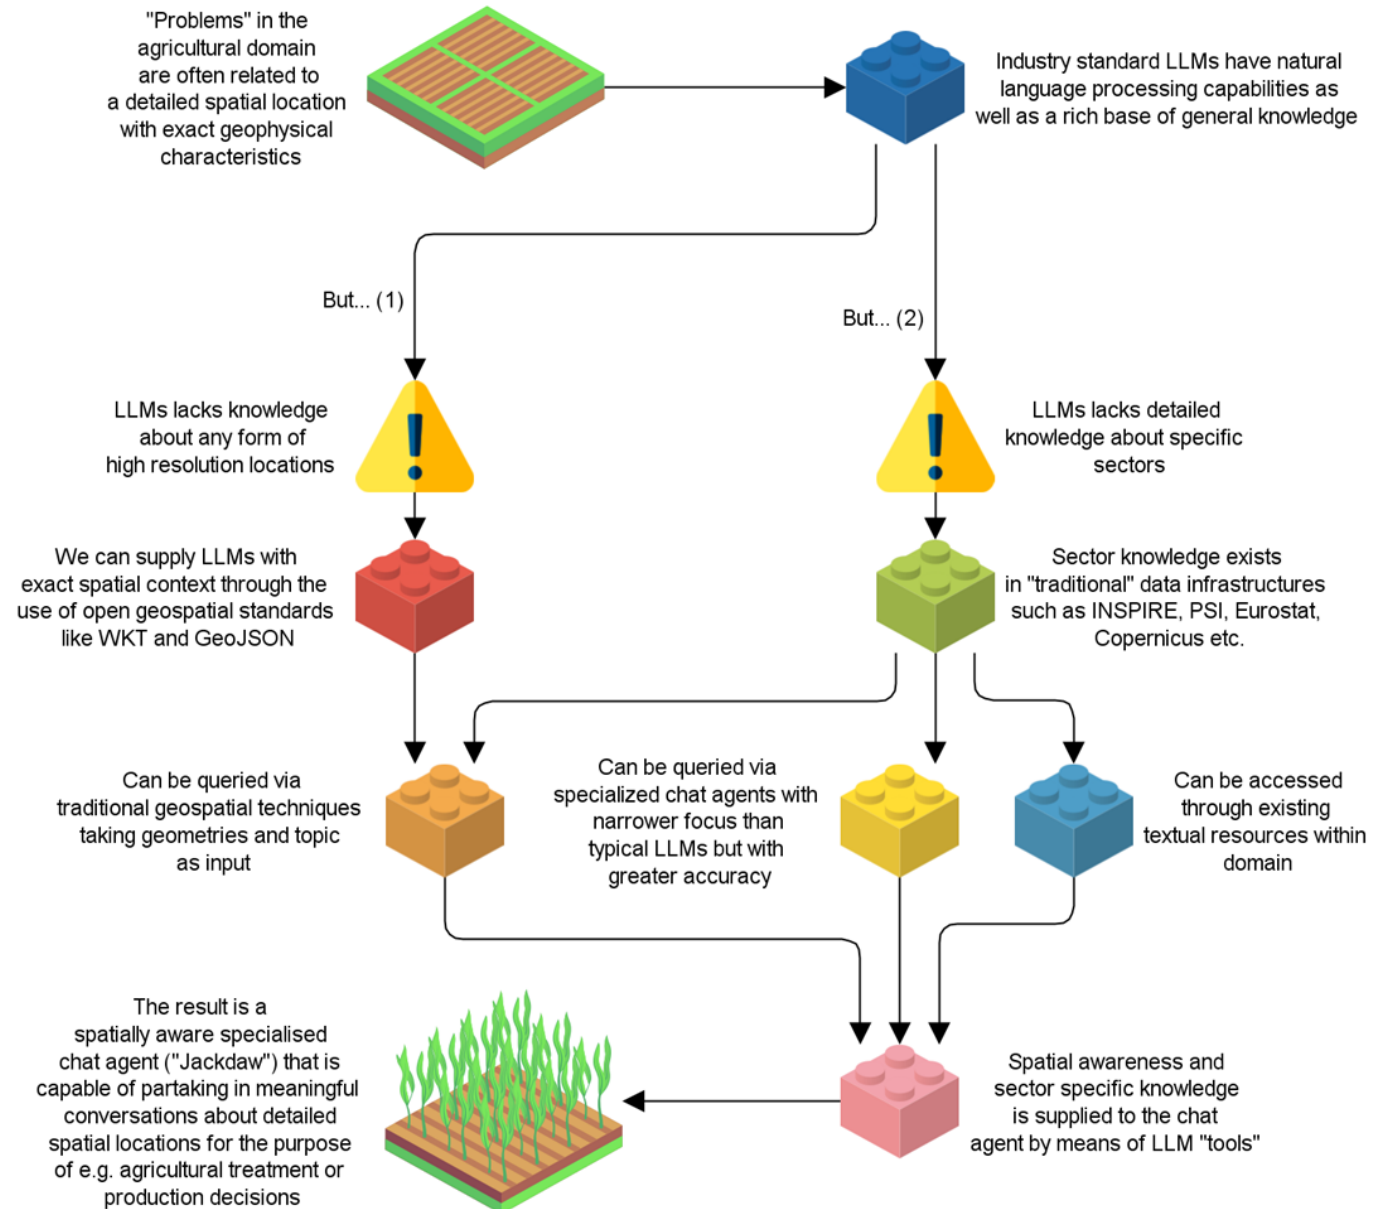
"Problems" in the agricultural domain are often related to a detailed spatial location with exact geophysical characteristics

Industry standard LLMs have natural language processing capabilities as well as a rich base of general knowledge

But... (1)

But... (2)

LLMs lacks knowledge about any form of high resolution locations

LLMs lacks detailed knowledge about specific sectors

We can supply LLMs with exact spatial context through the use of open geospatial standards like WKT and GeoJSON

Sector knowledge exists in "traditional" data infrastructures such as INSPIRE, PSI, Eurostat, Copernicus etc.

Can be queried via traditional geospatial techniques taking geometries and topic as input

Can be queried via specialized chat agents with narrower focus than typical LLMs but with greater accuracy

Can be accessed through existing textual resources within domain

The result is a spatially aware specialised chat agent ("Jackdaw") that is capable of partaking in meaningful conversations about detailed spatial locations for the purpose of e.g. agricultural treatment or production decisions

Spatial awareness and sector specific knowledge is supplied to the chat agent by means of LLM "tools"